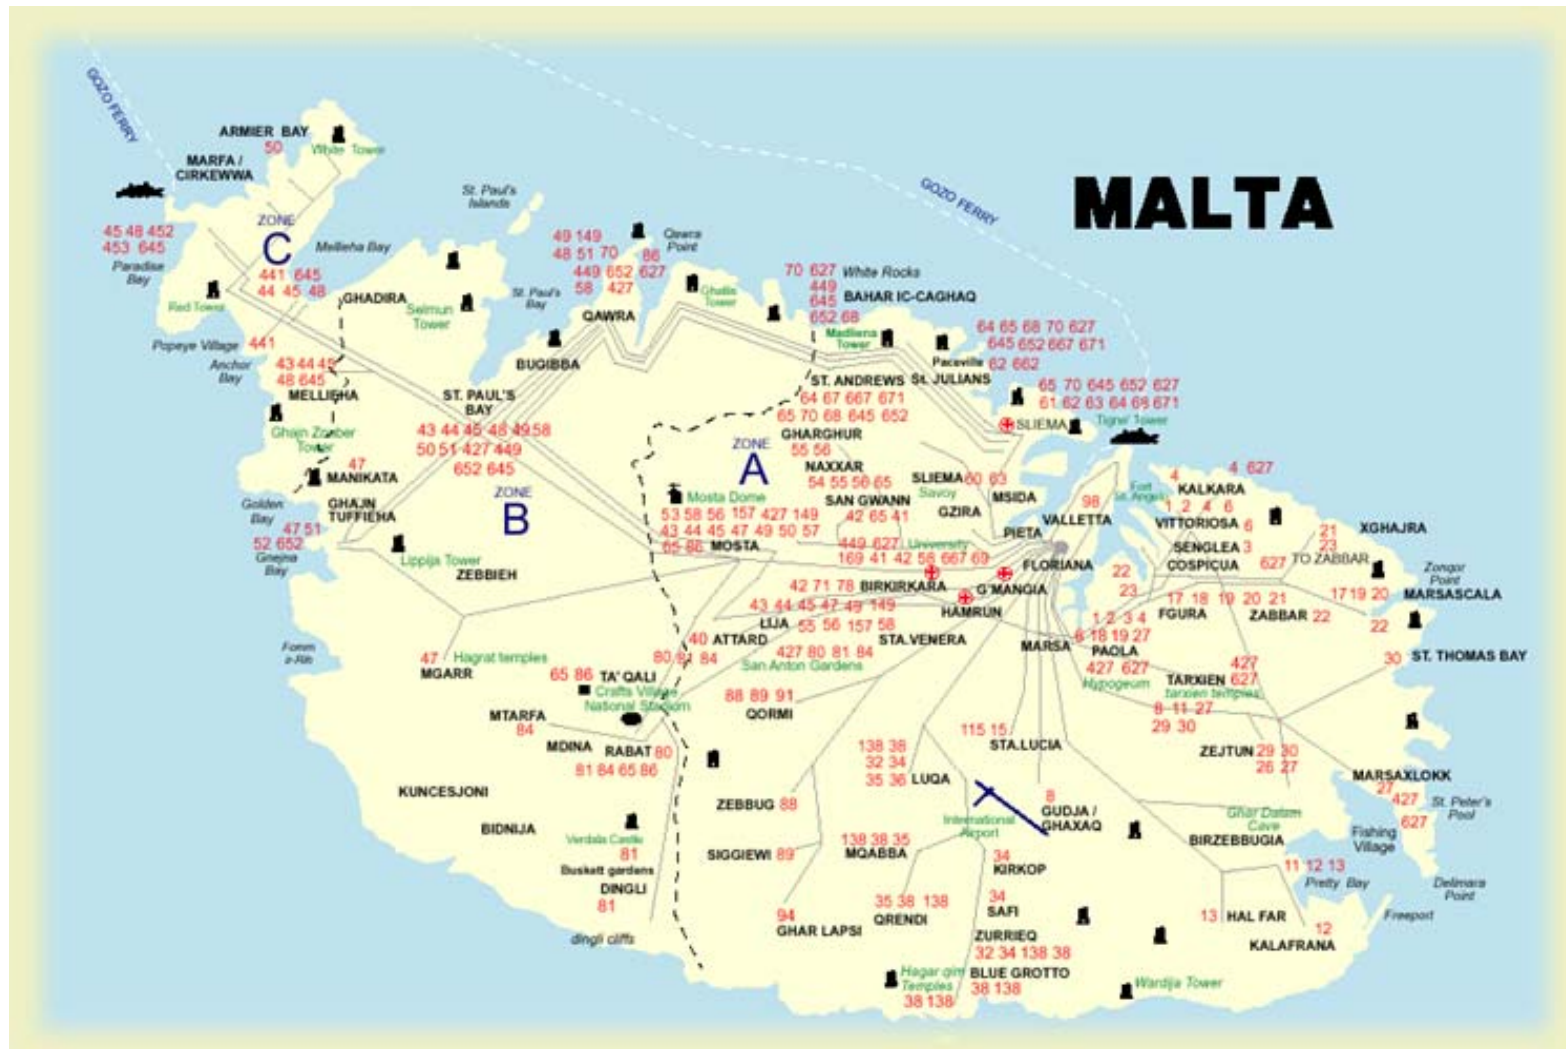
MALTA

GOZO FERRY

GOZO FERRY

ARMIER BAY
50
White Tower

MARFA / CIRKEWWA

45 48 452
453 645
Paradise Bay

ZONE
C

441 645
44 45 48

Mellieha Bay

St. Paul's Islands

Red Tower

GHADIRA

Selmun Tower

Popeye Village 441

Anchor Bay

43 44 45
48 645

MELLIEHA

Ghajn Znuber Tower

47
MANIKATA

Golden Bay

GHAJN TUFFIEHA

47 51
52 652
Gnejna Bay

Fomm ir-Rih

47 Hagrat temples
MGARR

49 149
48 51 70
449 652 627
58 427

86
Qawra Point

St. Paul's Bay

QAWRA

Ghallis Tower

BUGIBBA

ST. PAUL'S BAY

43 44 45 48 49 58
50 51 427 449
652 645

ZONE
B

Lippija Tower

ZEBBIEH

70 627 White Rocks
449
645
652 68

BAHAR IC-CAGHAQ

Madliena Tower

Paceville 62 662

64 65 68 70 627
645 652 667 671

ST. ANDREWS ST. JULIANS
64 67 667 671
65 70 68 645 652

65 70 645 652 627
61 62 63 64 68 671

SLIEMA

Tigne' Tower

GHARGHUR
55 56

ZONE
A

NAXXAR
54 55 56 65

SAN GWANN
42 65 41

SLIEMA 60 63
Savoy

GZIRA

MSIDA

Mosta Dome
53 58 56 157 427 149
43 44 45 47 49 50 57
65 86 MOSTA

449 627 University
169 41 42 56 667 69

PIETA

98

VALLETTA

Fort St. Angelo

FLORIANA

42 71 78 BIRKIRKARA

G'MANGIA

43 44 45 47 49 149
LIJA
55 56 157 58

HAMRUN

STA.VENERA

40 ATTARD

427 80 81 84
San Anton Gardens

80 81 84

65 86 TA' QALI
Crafts Village
National Stadium

88 89 91
QORMI

MTARFA
84

MDINA

RABAT 80
81 84 65 86

KUNCESJONI

BIDNIJA

Verdala Castle
81
Buskett gardens

DINGLI
81

dingli cliffs

ZEBBUG 88

SIGGIEWI 89

94
GHAR LAPSI

4 4 627
KALKARA
VITTORIOSA 6
1 2 4 6

SENGLEA 3
COSPICUA

627 TO ZABBAR

XGHAJRA

21
23

22
23

17 18 19 20 21
FGURA

ZABBAR 22

17 19 20
MARSASCALA

Zongor Point

22

1 2 3 4
8 18 19 27
PAOLA

MARSA

427 627
Hypogeum

TARXIEN 427 627
tarxien temples

8 11 27
29 30

30 ST. THOMAS BAY

115 15
STA.LUCIA

138 38
32 34
35 36 LUQA

ZEJTUN 29 30
26 27

MARSAXLOKK
27
427
627

St. Peter's Pool

8
GUDJA / GHAXAQ

International Airport

Ghar Dalam Cave

BIRZEBBUGIA

Fishing Village

138 38 35
MQABBA

34
KIRKOP

11 12 13
Pretty Bay

Delimara Point

35 38 138
QRENDI

34
SAFI

13 HAL FAR

Freeport

12
KALAFRANA

ZURRIEQ
32 34 138 38

Hagar qim Temples
38 138

BLUE GROTTO
38 138

Wardija Tower